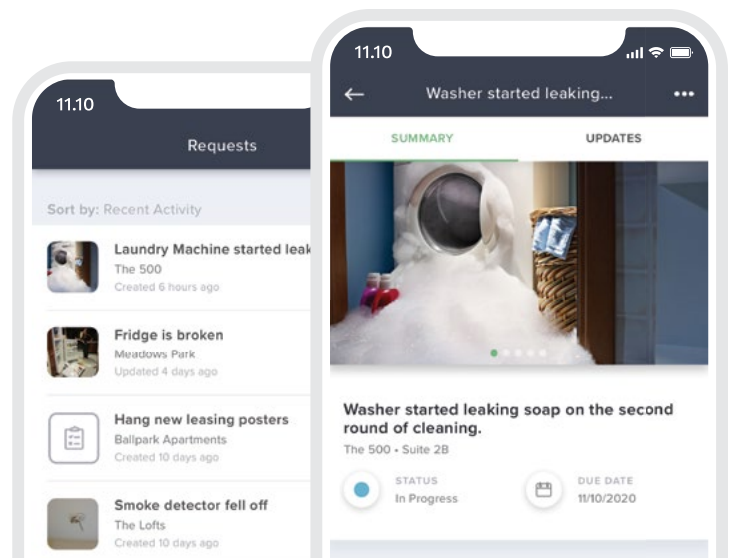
11.10

Requests

Sort by: Recent Activity

Laundry Machine started leak

The 500

Created 6 hours ago

Fridge is broken

Meadows Park

Updated 4 days ago

Hang new leasing posters

Ballpark Apartments

Created 10 days ago

Smoke detector fell off

The Lofts

Created 10 days ago

11.10

Washer started leaking...

SUMMARY

UPDATES

Washer started leaking soap on the second round of cleaning.

The 500 • Suite 2B

STATUS

In Progress

DUE DATE

11/10/2020